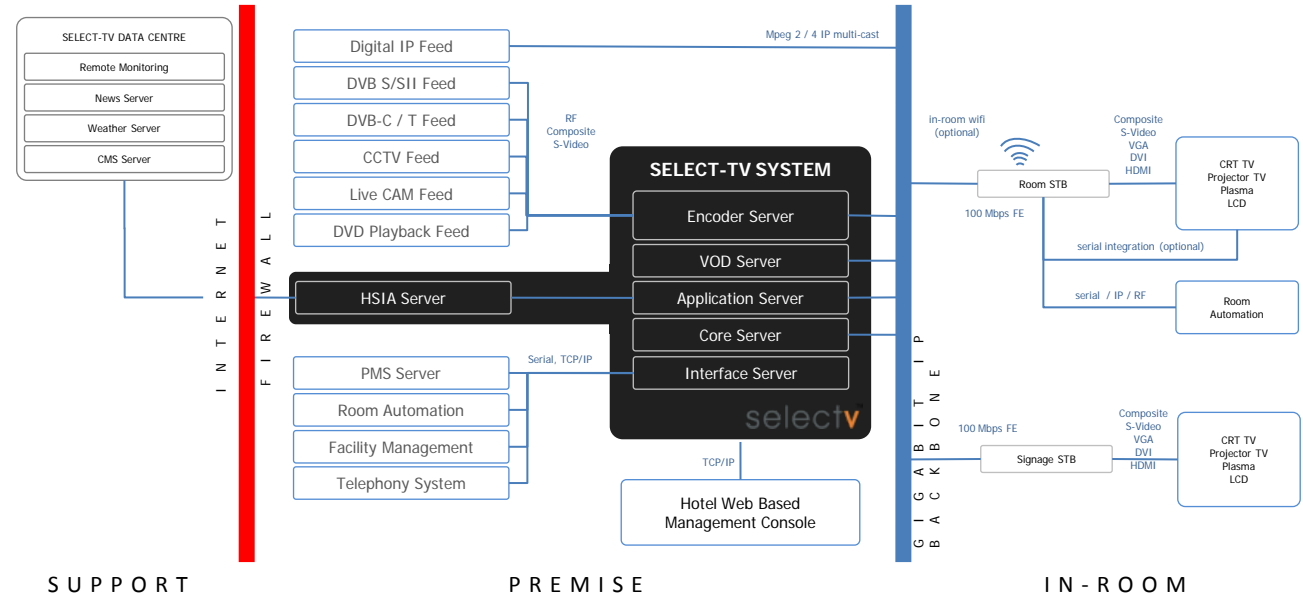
SELECT-TV DATA CENTRE

Remote Monitoring

News Server

Weather Server

CMS Server

INTERNET

FIREWALL

Digital IP Feed

DVB S/SII Feed

DVB-C / T Feed

CCTV Feed

Live CAM Feed

DVD Playback Feed

RF
Composite
S-Video

Mpeg 2 / 4 IP multi-cast

SELECT-TV SYSTEM

Encoder Server

VOD Server

HSIA Server

Application Server

Core Server

Interface Server

selectv

Serial, TCP/IP

PMS Server

Room Automation

Facility Management

Telephony System

TCP/IP

Hotel Web Based Management Console

GIGABIT IP BACKBONE

in-room wifi (optional)

Room STB

100 Mbps FE

Composite
S-Video
VGA
DVI
HDMI

CRT TV
Projector TV
Plasma
LCD

serial integration (optional)

serial / IP / RF

Room Automation

100 Mbps FE

Signage STB

Composite
S-Video
VGA
DVI
HDMI

CRT TV
Projector TV
Plasma
LCD

SUPPORT

PREMISE

IN-ROOM